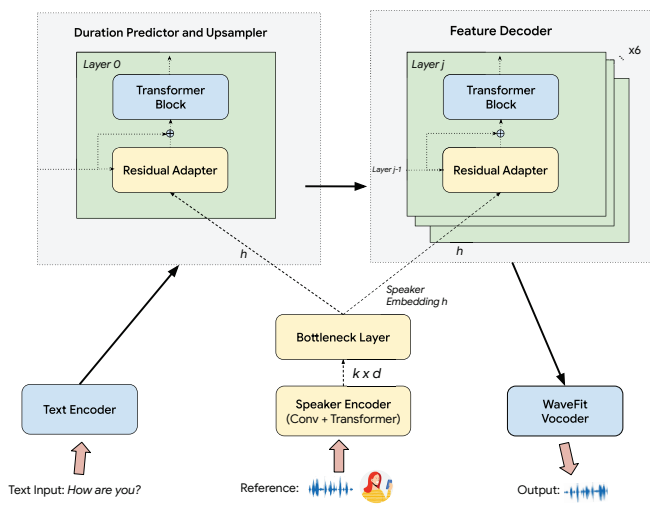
Duration Predictor and Upsampler

Layer 0

Transformer Block

$\oplus$

Residual Adapter

h

Feature Decoder

x6

Layer j

Transformer Block

$\oplus$

Layer j-1

Residual Adapter

h

Speaker Embedding h

Bottleneck Layer

k x d

Speaker Encoder (Conv + Transformer)

Text Encoder

WaveFit Vocoder

Text Input: How are you?

Reference:

Output: